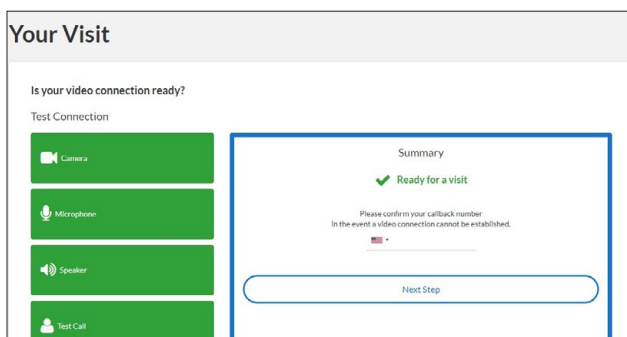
Your Visit

Is your video connection ready?

Test Connection

Camera

Microphone

Speaker

Test Call

Summary

Ready for a visit

Please confirm your callback number in the event a video connection cannot be established.

Next Step